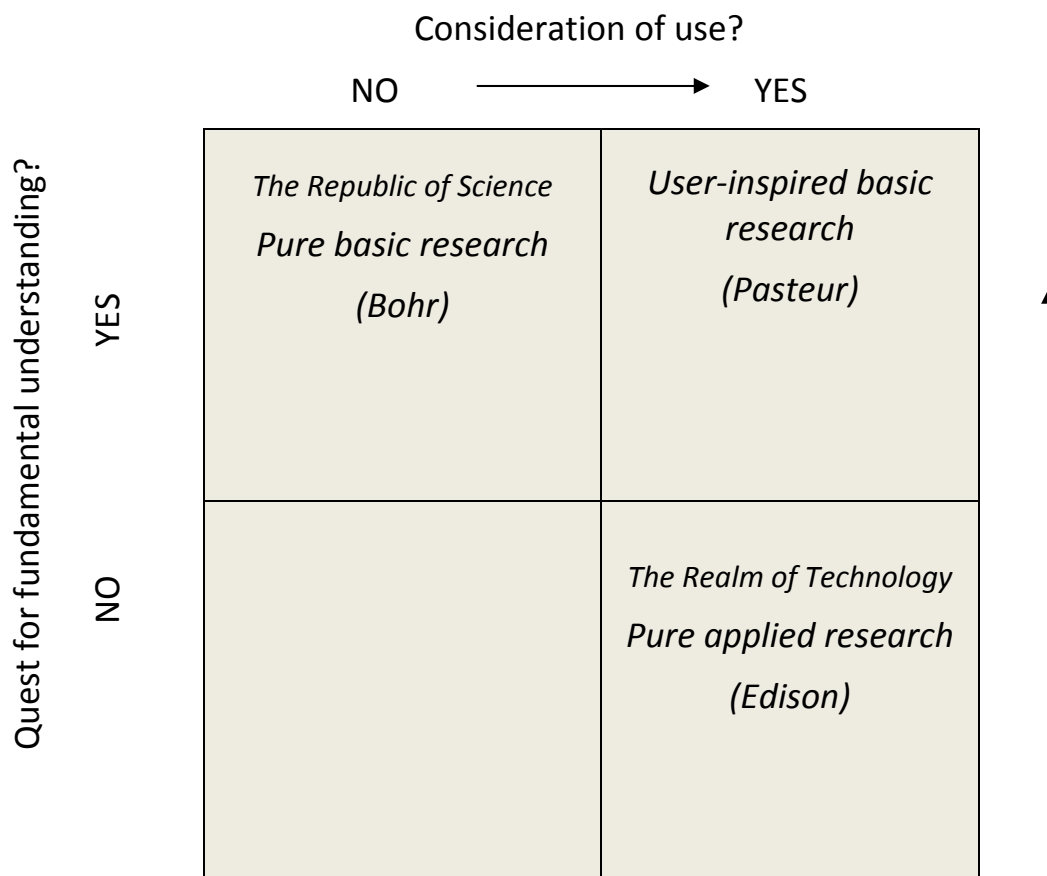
Consideration of use?

NO YES

Quest for fundamental understanding?

YES

NO

| | |
|---|---|
| The Republic of Science<br>Pure basic research<br>(Bohr) | User-inspired basic research<br>(Pasteur) |
| | The Realm of Technology<br>Pure applied research<br>(Edison) |